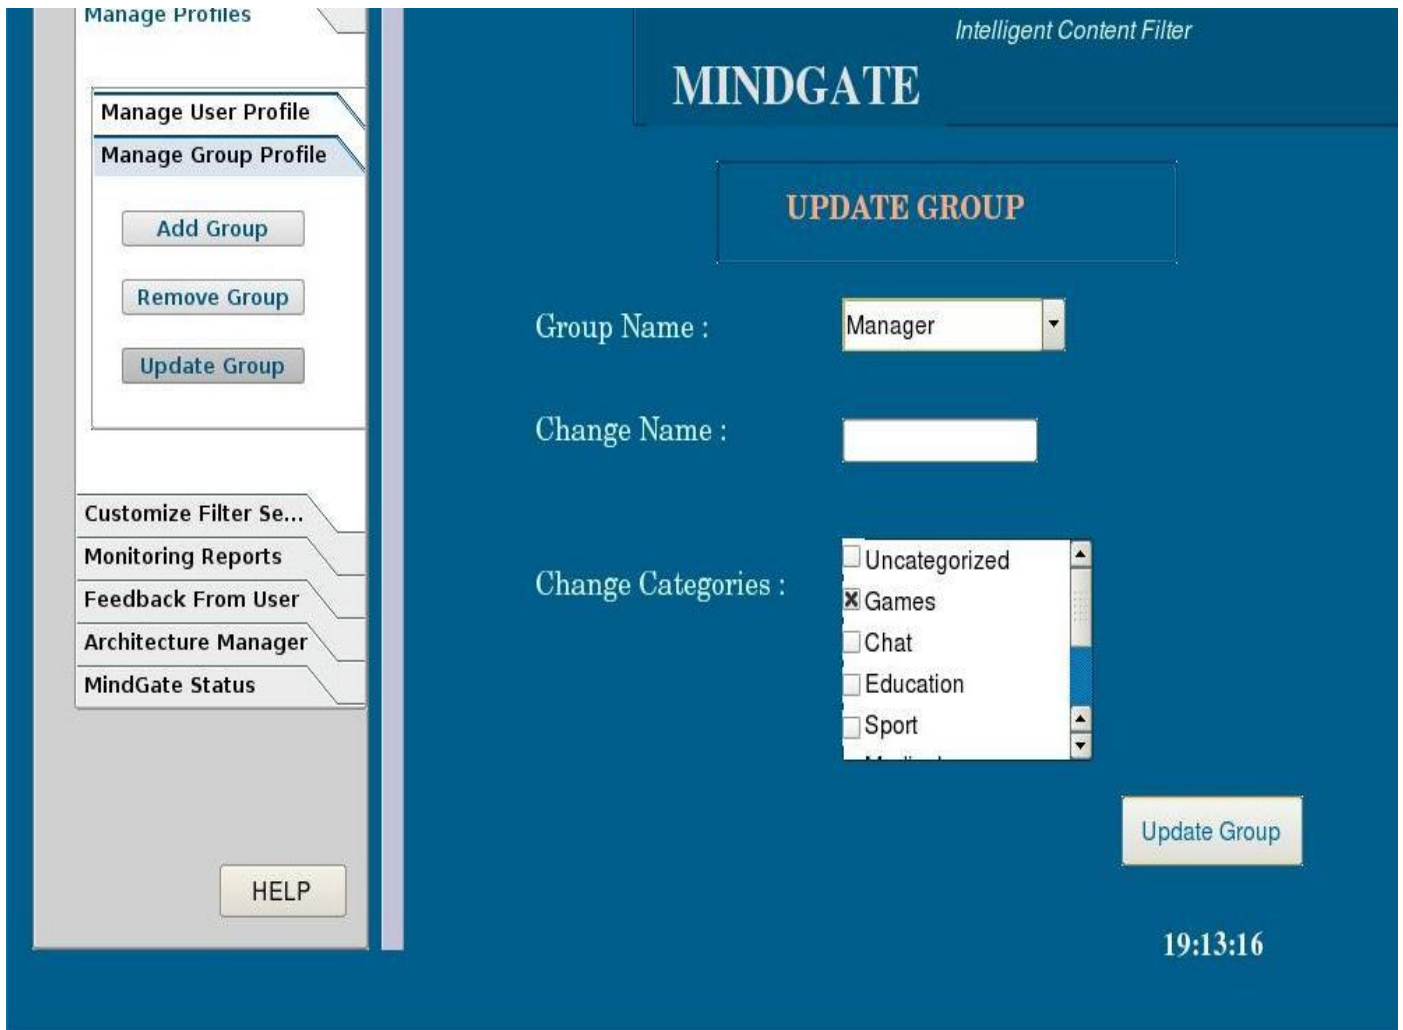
Manage Profiles

Manage User Profile
Manage Group Profile

Add Group

Remove Group

Update Group

Customize Filter Se...
Monitoring Reports
Feedback From User
Architecture Manager
MindGate Status

HELP

Intelligent Content Filter

MINDGATE

UPDATE GROUP

Group Name : Manager

Change Name :

Change Categories :
Uncategorized
Games
Chat
Education
Sport
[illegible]

Update Group

19:13:16